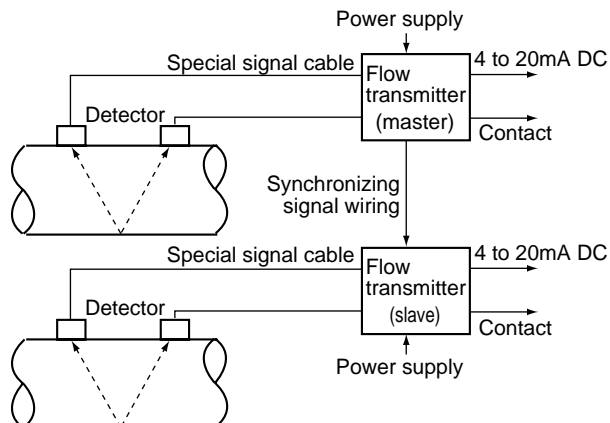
Power supply

Special signal cable

Flow transmitter (master)

4 to 20mA DC

Detector

Contact

Synchronizing signal wiring

Special signal cable

Flow transmitter (slave)

4 to 20mA DC

Detector

Contact

Power supply